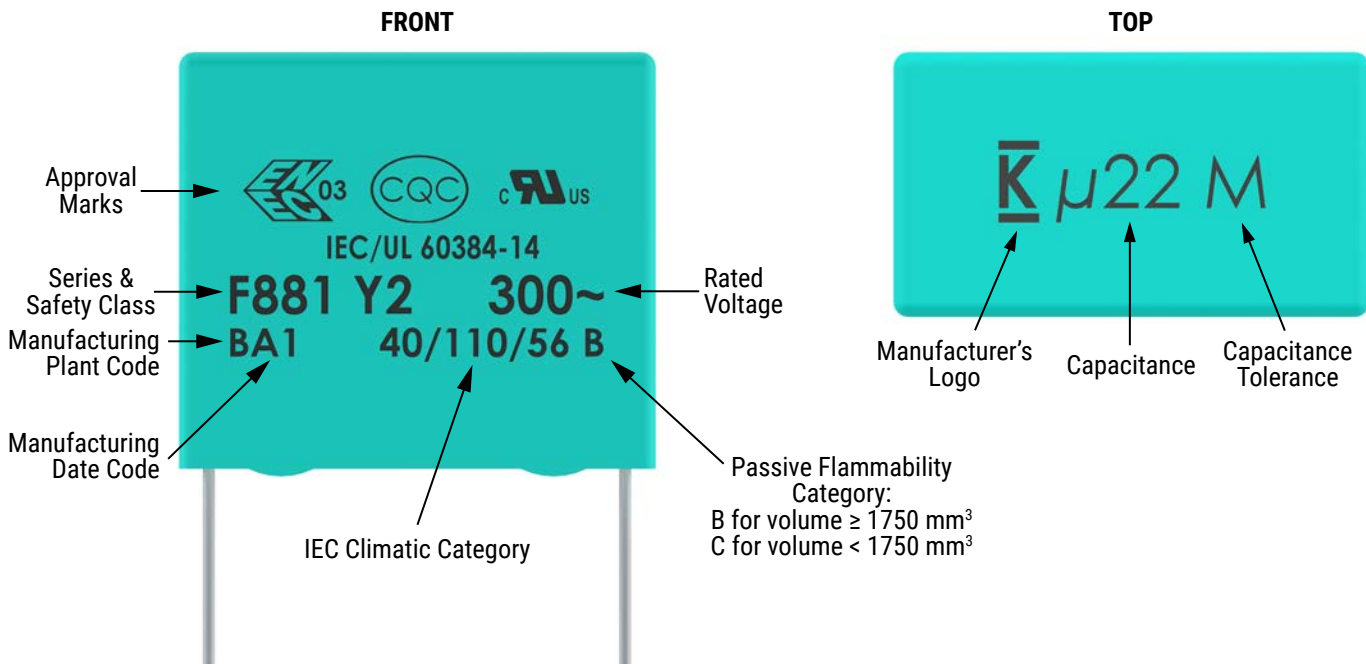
FRONT

TOP

Approval Marks

ENEC 03

CQC

c UL us

IEC/UL 60384-14

Series & Safety Class

F881 Y2 300~

Rated Voltage

Manufacturing Plant Code

BA1 40/110/56 B

Manufacturing Date Code

IEC Climatic Category

Passive Flammability Category:
B for volume ≥ 1750 mm$^3$
C for volume < 1750 mm$^3$

K $\mu$22 M

Manufacturer's Logo

Capacitance

Capacitance Tolerance